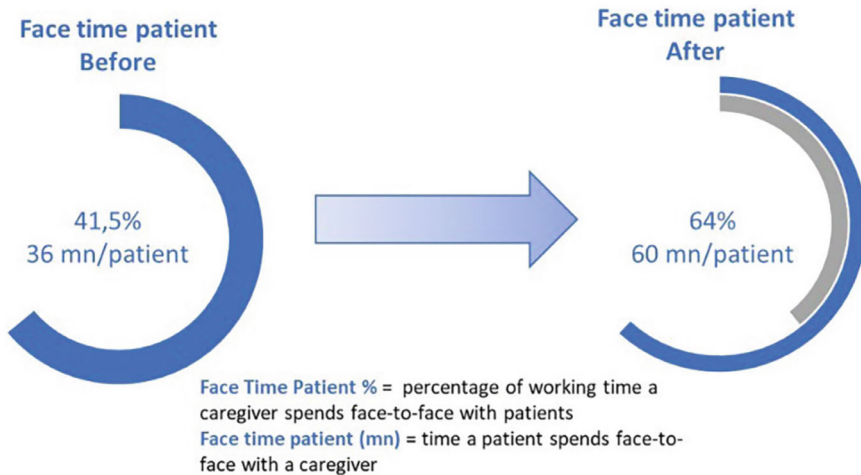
Face time patient
Before

41,5%
36 mn/patient

Face time patient
After

64%
60 mn/patient

Face Time Patient % = percentage of working time a caregiver spends face-to-face with patients
Face time patient (mn) = time a patient spends face-to-face with a caregiver